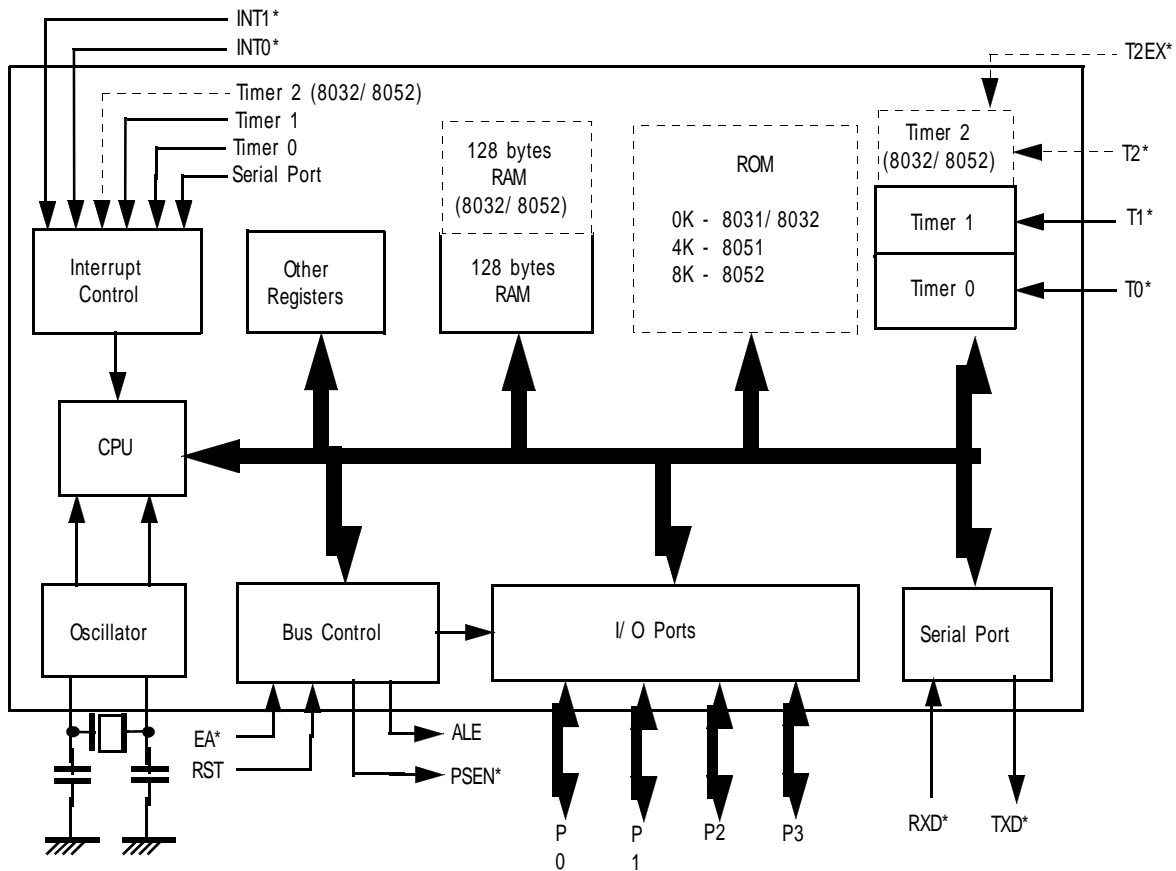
INT1*
INT0*
T2EX*
Timer 2 (8032/ 8052)
Timer 1
Timer 0
Serial Port
128 bytes RAM (8032/ 8052)
ROM
Timer 2 (8032/ 8052)
T2*
0K - 8031/ 8032
4K - 8051
8K - 8052
Timer 1
T1*
Interrupt Control
Other Registers
128 bytes RAM
Timer 0
T0*
CPU
Oscillator
Bus Control
I/ O Ports
Serial Port
EA*
RST
ALE
PSEN*
P 0
P 1
P2
P3
RXD*
TXD*